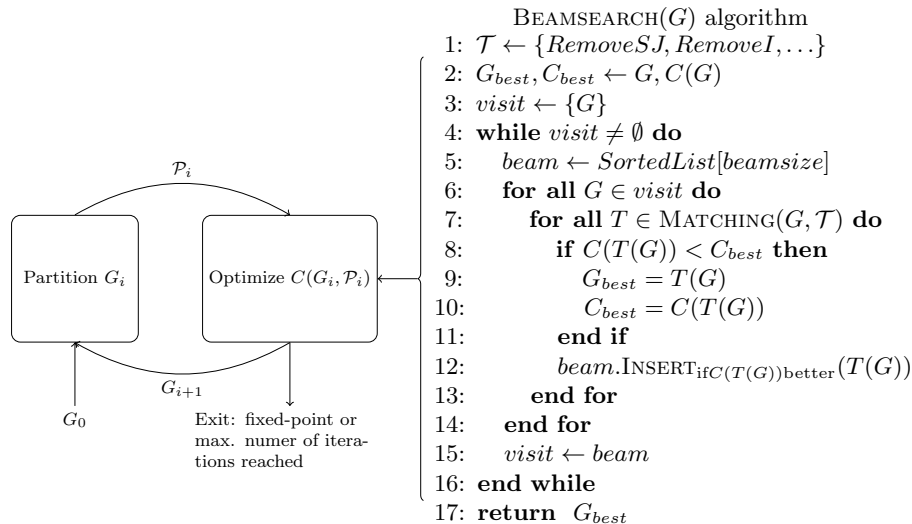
$\mathcal{P}_i$

Partition $G_i$

Optimize $C(G_i, \mathcal{P}_i)$

$G_{i+1}$

$G_0$

Exit: fixed-point or max. numer of iterations reached

BEAMSEARCH($G$) algorithm

1: $\mathcal{T} \leftarrow \{RemoveSJ, RemoveI, \ldots\}$
2: $G_{best}, C_{best} \leftarrow G, C(G)$
3: $visit \leftarrow \{G\}$
4: **while** $visit \neq \emptyset$ **do**
5: $beam \leftarrow SortedList[beamsize]$
6: **for all** $G \in visit$ **do**
7: **for all** $T \in$ MATCHING($G, \mathcal{T}$) **do**
8: **if** $C(T(G)) < C_{best}$ **then**
9: $G_{best} = T(G)$
10: $C_{best} = C(T(G))$
11: **end if**
12: $beam$.INSERT$_{\text{if}C(T(G))\text{better}}(T(G))$
13: **end for**
14: **end for**
15: $visit \leftarrow beam$
16: **end while**
17: **return** $G_{best}$